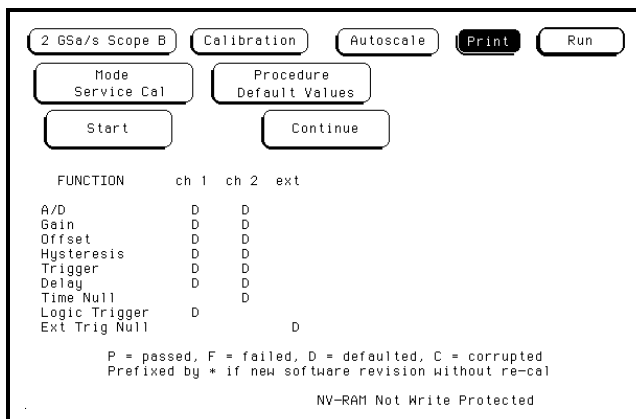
2 GSa/s Scope B | Calibration | Autoscale | Print | Run

Mode
Service Cal

Procedure
Default Values

Start

Continue

| FUNCTION | ch 1 | ch 2 | ext |
|---|---|---|---|
| A/D | D | D | |
| Gain | D | D | |
| Offset | D | D | |
| Hysteresis | D | D | |
| Trigger | D | D | |
| Delay | D | D | |
| Time Null | | D | |
| Logic Trigger | D | | |
| Ext Trig Null | | | D |

P = passed, F = failed, D = defaulted, C = corrupted
Prefixed by * if new software revision without re-cal

NV-RAM Not Write Protected